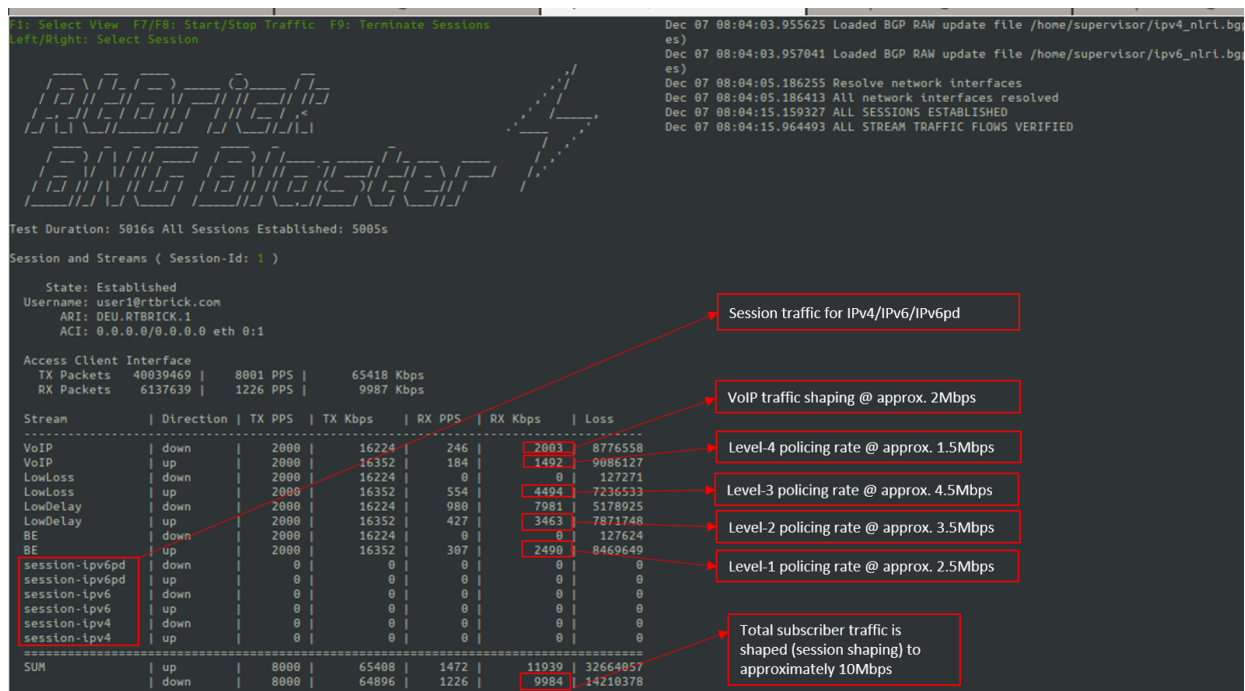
F1: Select View F7/F8: Start/Stop Traffic F9: Terminate Sessions
Left/Right: Select Session

Dec 07 08:04:03.955625 Loaded BGP RAW update file /home/supervisor/ipv4_nlri.bgp
es)
Dec 07 08:04:03.957041 Loaded BGP RAW update file /home/supervisor/ipv6_nlri.bgp
es)
Dec 07 08:04:05.186255 Resolve network interfaces
Dec 07 08:04:05.186413 All network interfaces resolved
Dec 07 08:04:15.159327 ALL SESSIONS ESTABLISHED
Dec 07 08:04:15.964493 ALL STREAM TRAFFIC FLOWS VERIFIED

Test Duration: 5016s All Sessions Established: 5005s

Session and Streams ( Session-Id: 1 )

State: Established
Username: user1@rtbrick.com
ARI: DEU.RTBRICK.1
ACI: 0.0.0.0/0.0.0.0 eth 0:1

Access Client Interface
TX Packets 40039469 | 8001 PPS | 65418 Kbps
RX Packets 6137639 | 1226 PPS | 9987 Kbps

| Stream | Direction | TX PPS | TX Kbps | RX PPS | RX Kbps | Loss |
|---|---|---|---|---|---|---|
| VoIP | down | 2000 | 16224 | 246 | 2003 | 8776558 |
| VoIP | up | 2000 | 16352 | 184 | 1492 | 9086127 |
| LowLoss | down | 2000 | 16224 | 0 | 0 | 127271 |
| LowLoss | up | 2000 | 16352 | 554 | 4494 | 7236533 |
| LowDelay | down | 2000 | 16224 | 980 | 7981 | 5178925 |
| LowDelay | up | 2000 | 16352 | 427 | 3463 | 7871748 |
| BE | down | 2000 | 16224 | 0 | 0 | 127624 |
| BE | up | 2000 | 16352 | 307 | 2490 | 8469649 |
| session-ipv6pd | down | 0 | 0 | 0 | 0 | 0 |
| session-ipv6pd | up | 0 | 0 | 0 | 0 | 0 |
| session-ipv6 | down | 0 | 0 | 0 | 0 | 0 |
| session-ipv6 | up | 0 | 0 | 0 | 0 | 0 |
| session-ipv4 | down | 0 | 0 | 0 | 0 | 0 |
| session-ipv4 | up | 0 | 0 | 0 | 0 | 0 |
| SUM | up | 8000 | 65408 | 1472 | 11939 | 32664057 |
| | down | 8000 | 64896 | 1226 | 9984 | 14210378 |

Session traffic for IPv4/IPv6/IPv6pd

VoIP traffic shaping @ approx. 2Mbps

Level-4 policing rate @ approx. 1.5Mbps

Level-3 policing rate @ approx. 4.5Mbps

Level-2 policing rate @ approx. 3.5Mbps

Level-1 policing rate @ approx. 2.5Mbps

Total subscriber traffic is shaped (session shaping) to approximately 10Mbps